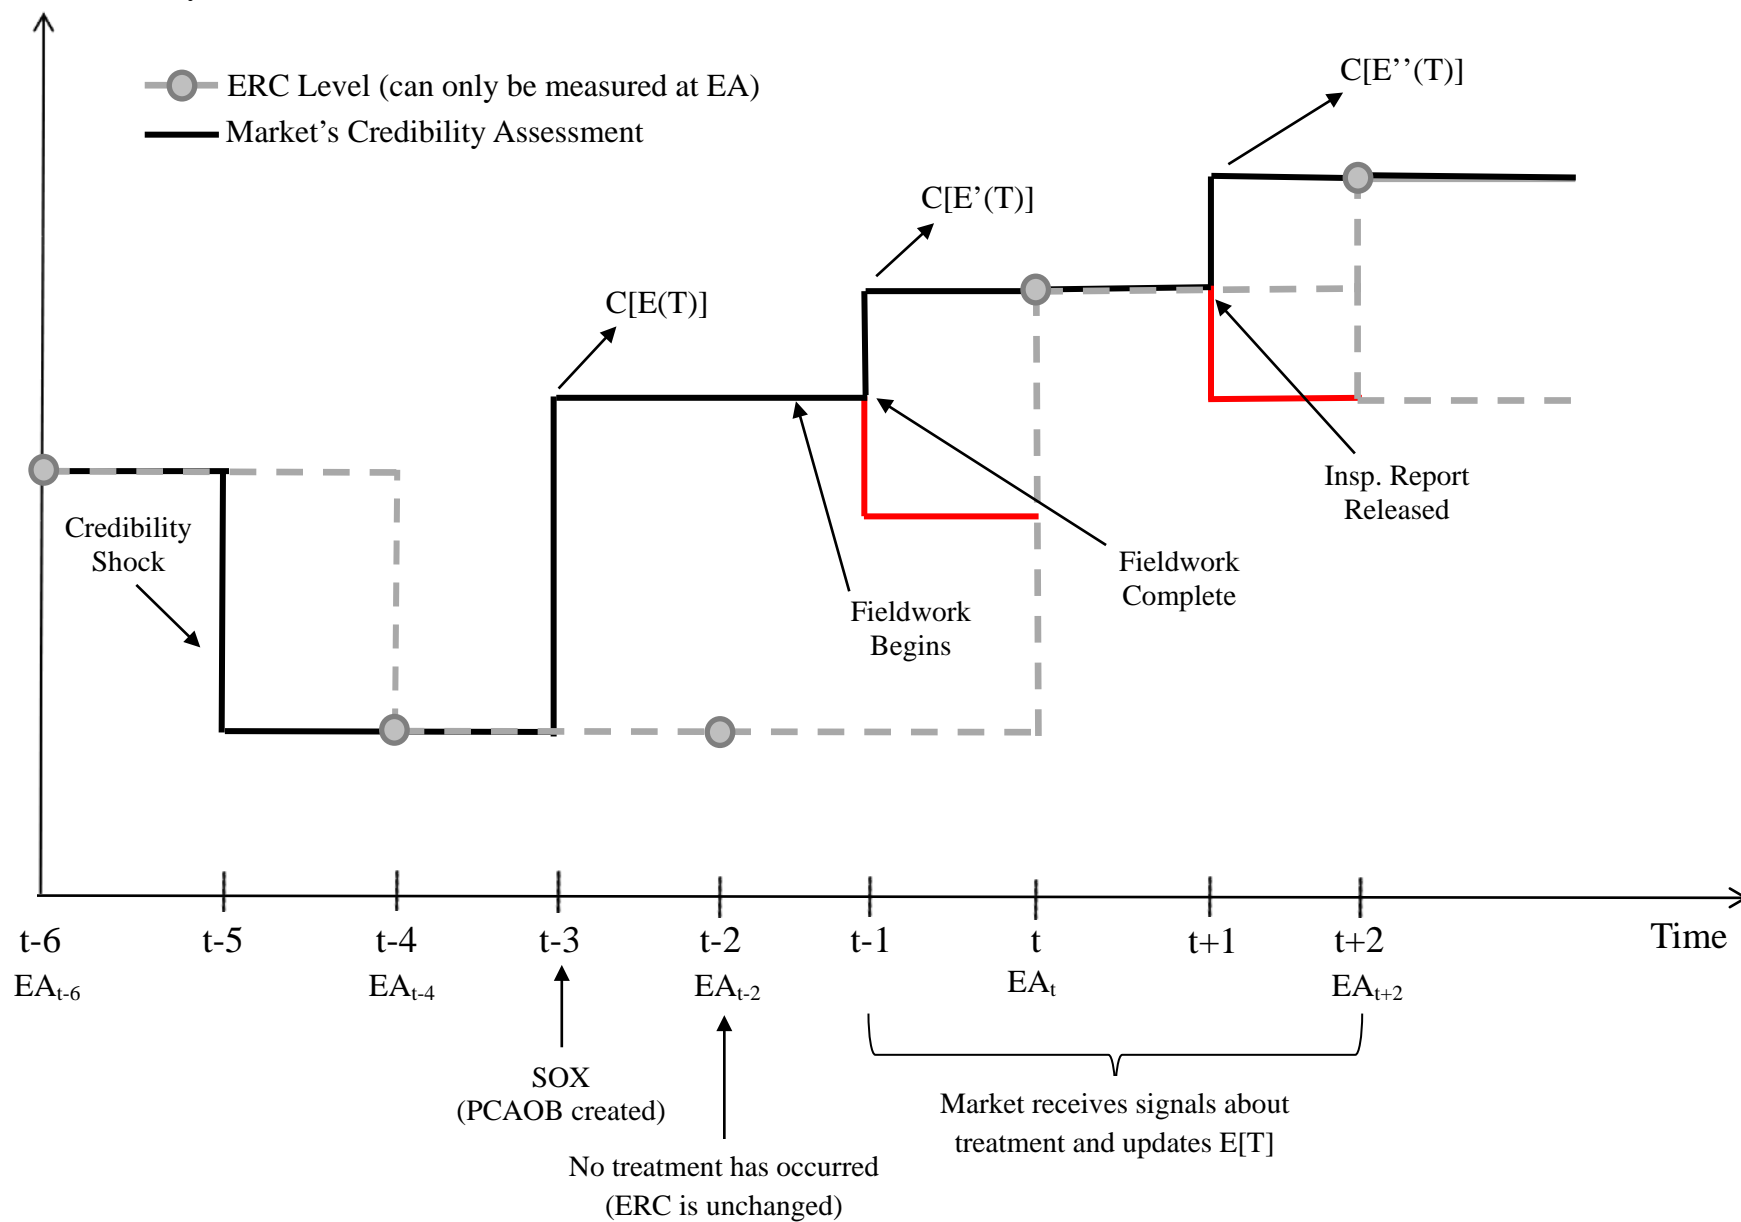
ERC Level (can only be measured at EA)
Market's Credibility Assessment

C[E''(T)]

C[E'(T)]

C[E(T)]

Credibility Shock

Insp. Report Released

Fieldwork Complete

Fieldwork Begins

t-6
$EA_{t-6}$

t-5

t-4
$EA_{t-4}$

t-3

t-2
$EA_{t-2}$

t-1

t
$EA_{t}$

t+1

t+2
$EA_{t+2}$

Time

SOX
(PCAOB created)

No treatment has occurred
(ERC is unchanged)

Market receives signals about treatment and updates E[T]